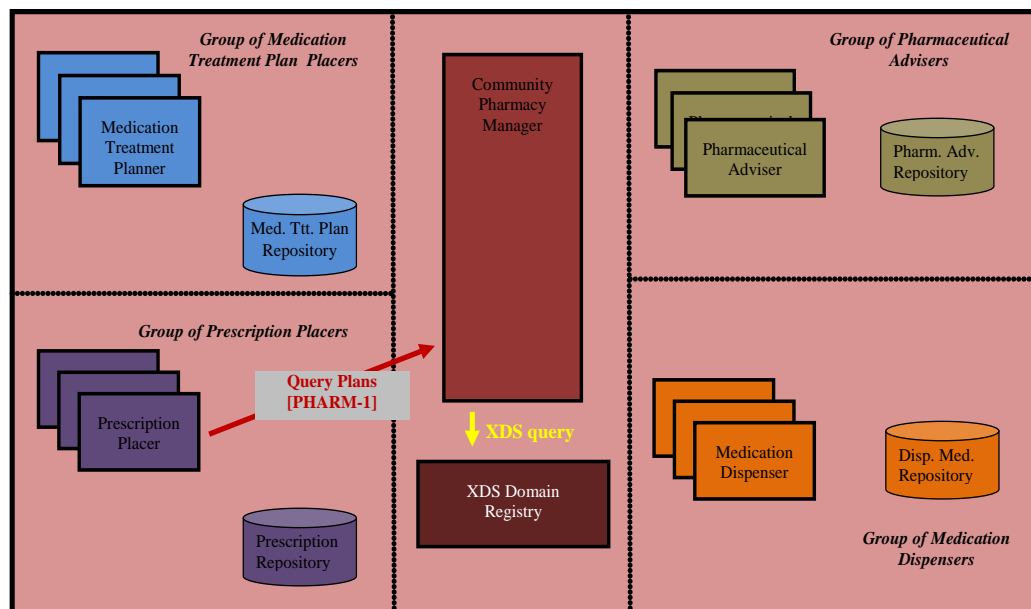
Group of Medication Treatment Plan Placers

Medication Treatment Planner

Med. Ttt. Plan Repository

Community Pharmacy Manager

Group of Pharmaceutical Advisers

Pharmaceutical Adviser

Pharm. Adv. Repository

Group of Prescription Placers

Prescription Placer

Query Plans [PHARM-1]

XDS query

XDS Domain Registry

Prescription Repository

Medication Dispenser

Disp. Med. Repository

Group of Medication Dispensers